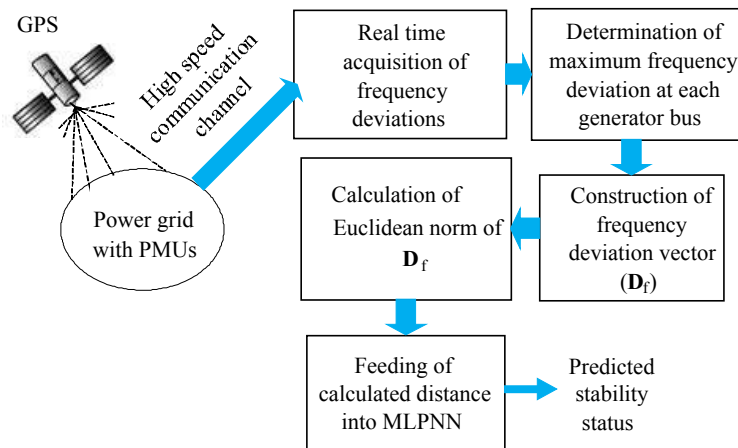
GPS

High speed communication channel

Power grid with PMUs

Real time acquisition of frequency deviations

Determination of maximum frequency deviation at each generator bus

Construction of frequency deviation vector ($\mathbf{D}_f$)

Calculation of Euclidean norm of $\mathbf{D}_f$

Feeding of calculated distance into MLPNN

Predicted stability status